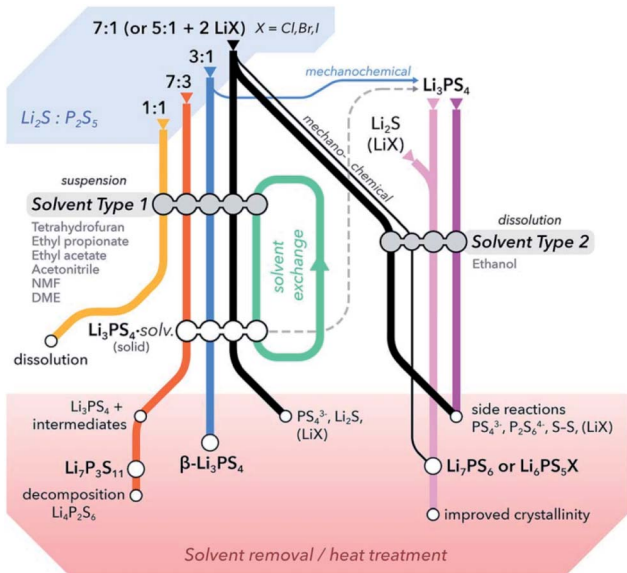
7:1 (or 5:1 + 2 LiX) $X = Cl, Br, I$

3:1

7:3

1:1

$Li_2S : P_2S_5$

mechanochemical

$Li_3PS_4$

$Li_2S$ (LiX)

mechano-chemical

suspension

Solvent Type 1

Tetrahydrofuran
Ethyl propionate
Ethyl acetate
Acetonitrile
NMF
DME

solvent exchange

dissolution

Solvent Type 2

Ethanol

$Li_3PS_4 \cdot solv.$ (solid)

dissolution

$Li_3PS_4$ + intermediates

$Li_7P_3S_{11}$

decomposition $Li_4P_2S_6$

$\beta$-$Li_3PS_4$

$PS_4^{3-}$, $Li_2S$, (LiX)

side reactions $PS_4^{3-}$, $P_2S_6^{4-}$, S-S, (LiX)

$Li_7PS_6$ or $Li_6PS_5X$

improved crystallinity

Solvent removal / heat treatment